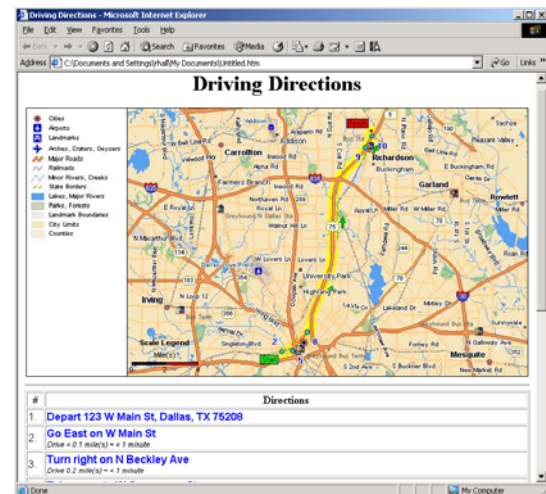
Driving Directions - Microsoft Internet Explorer

File Edit View Favorites Tools Help

Back Search Favorites Media

Address C:\Documents and Settings\rhall\My Documents\Untitled.htm Go Links

Driving Directions

Cities
Airports
Landmarks
Arches, Craters, Geysers
Major Roads
Railroads
Minor Rivers, Creeks
State Borders
Lakes, Major Rivers
Parks, Forests
Landmark Boundaries
City Limits
Counties

Carrollton
Richardson
Garland
Rowlett
Farmers Branch
Irving
University Park
Highland Park
Mesquite
Scale Legend
Mile(s)

| # | Directions |
|---|---|
| 1. | Depart 123 W Main St, Dallas, TX 75208 |
| 2. | Go East on W Main St<br>Drive < 0.1 mile(s) = < 1 minute |
| 3. | Turn right on N Beckley Ave<br>Drive 0.2 mile(s) = < 1 minute |

Done
My Computer